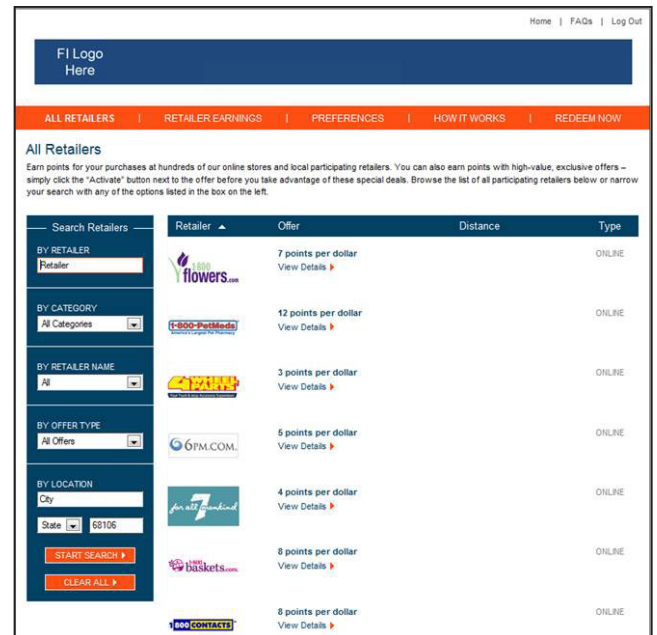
Home | FAQs | Log Out

FI Logo Here

ALL RETAILERS | RETAILER EARNINGS | PREFERENCES | HOW IT WORKS | REDEEM NOW

All Retailers

Earn points for your purchases at hundreds of our online stores and local participating retailers. You can also earn points with high-value, exclusive offers – simply click the "Activate" button next to the offer before you take advantage of these special deals. Browse the list of all participating retailers below or narrow your search with any of the options listed in the box on the left.

Search Retailers

BY RETAILER
Retailer

BY CATEGORY
All Categories

BY RETAILER NAME
All

BY OFFER TYPE
All Offers

BY LOCATION
City
State 68106

START SEARCH
CLEAR ALL

| Retailer | Offer | Distance | Type |
|---|---|---|---|
| 1-800 flowers.com | 7 points per dollar View Details | | ONLINE |
| 1-800-PetMeds America's Largest Pet Pharmacy | 12 points per dollar View Details | | ONLINE |
| 4 WHEEL PARTS | 3 points per dollar View Details | | ONLINE |
| 6PM.COM. | 5 points per dollar View Details | | ONLINE |
| for all mankind 7 | 4 points per dollar View Details | | ONLINE |
| 1-800 baskets.com | 8 points per dollar View Details | | ONLINE |
| 1800CONTACTS | 8 points per dollar View Details | | ONLINE |